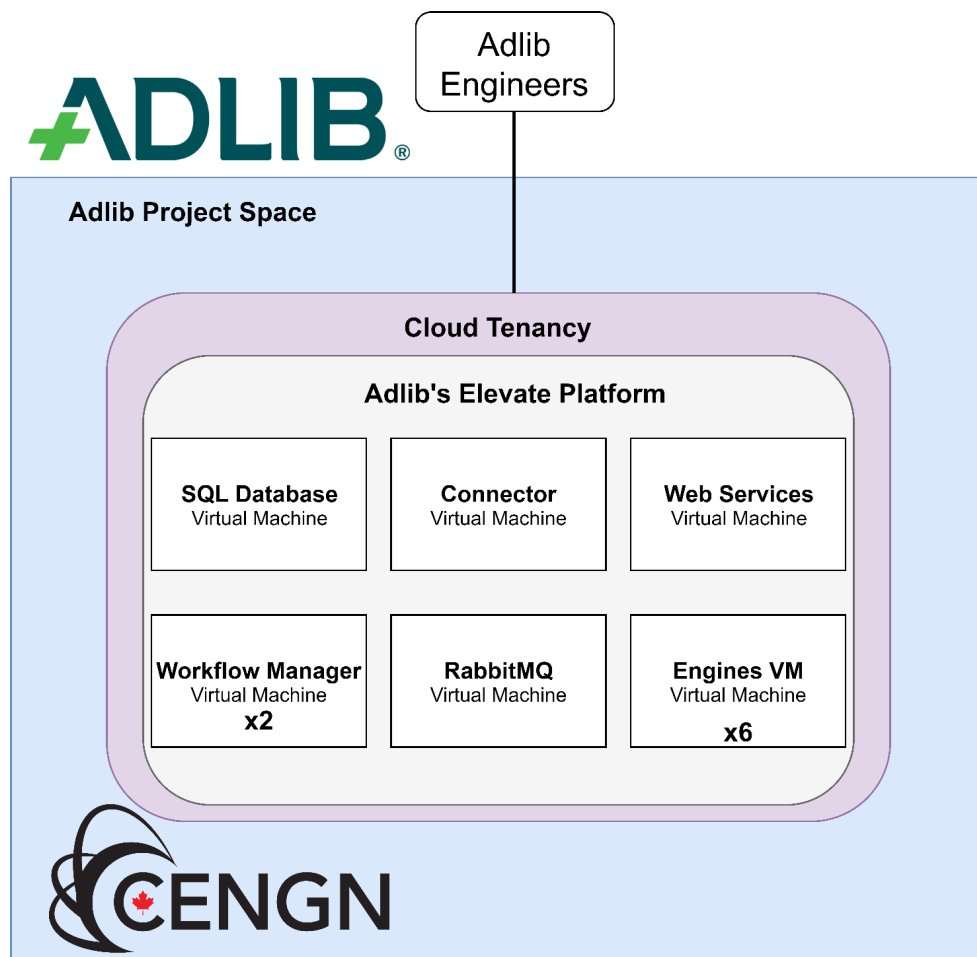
ADLIB®

Adlib Engineers

Adlib Project Space

Cloud Tenancy

Adlib's Elevate Platform

SQL Database
Virtual Machine

Connector
Virtual Machine

Web Services
Virtual Machine

Workflow Manager
Virtual Machine
x2

RabbitMQ
Virtual Machine

Engines VM
Virtual Machine
x6

CENGN